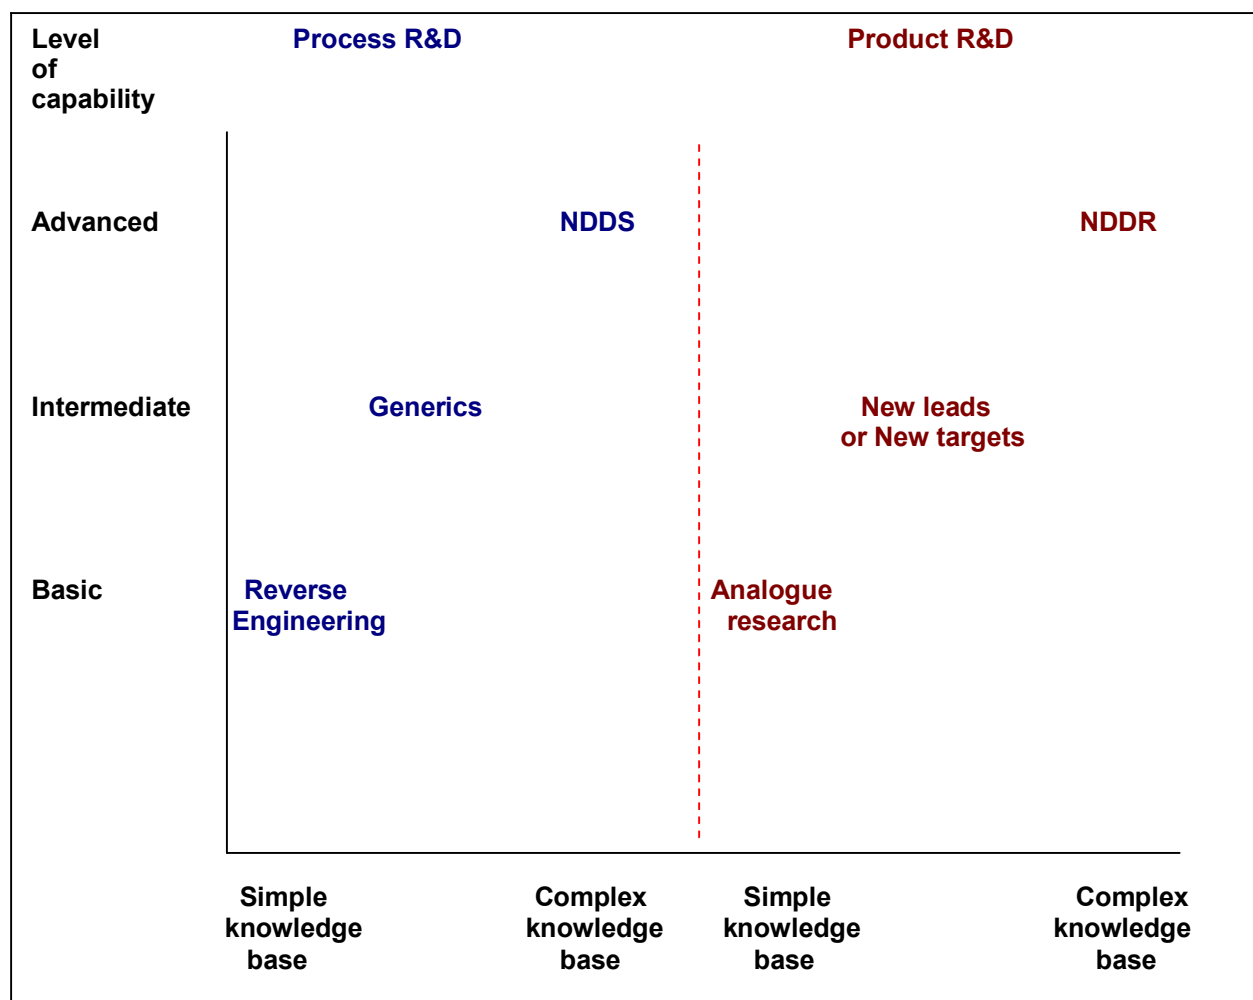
Level of capability

Process R&D

Product R&D

Advanced

NDDS

NDDR

Intermediate

Generics

New leads or New targets

Basic

Reverse Engineering

Analogue research

Simple knowledge base

Complex knowledge base

Simple knowledge base

Complex knowledge base